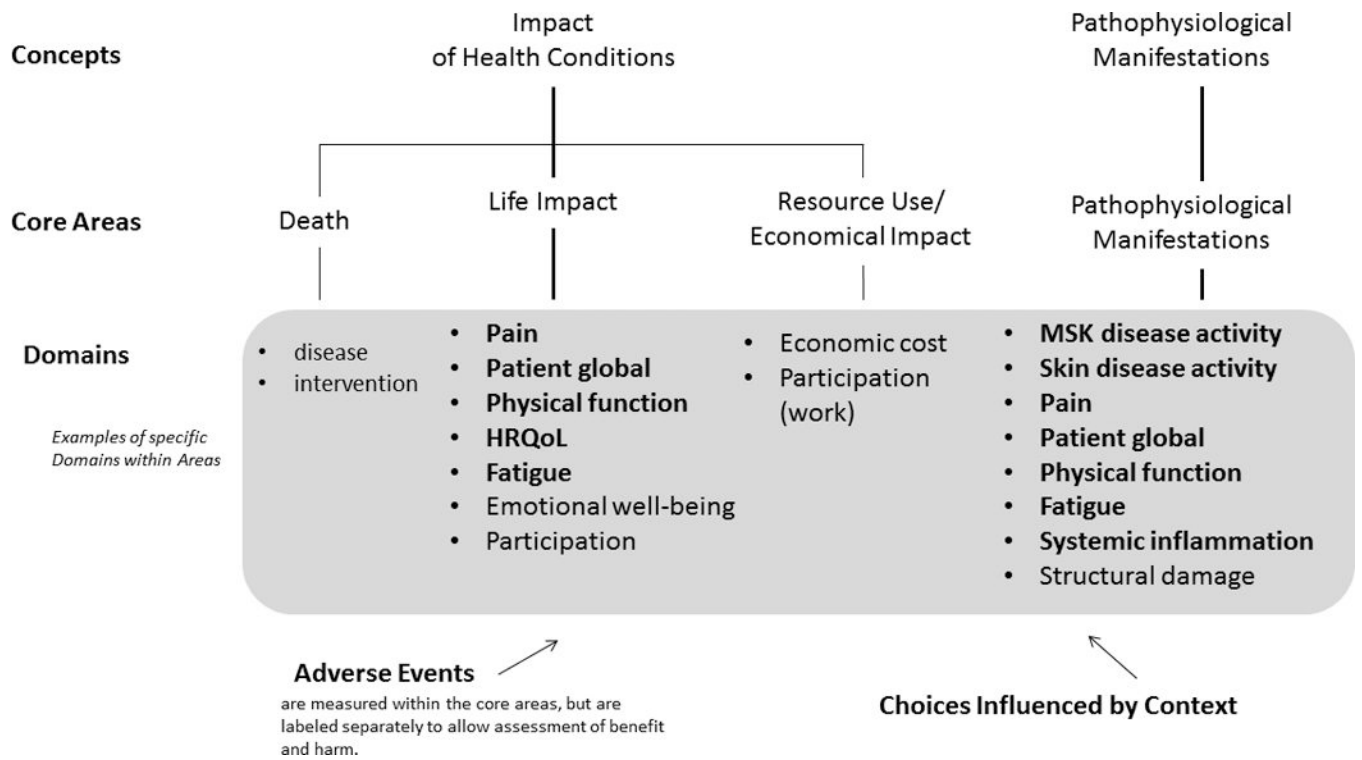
Concepts

Impact of Health Conditions

Pathophysiological Manifestations

Core Areas

Death

Life Impact

Resource Use/ Economical Impact

Pathophysiological Manifestations

Domains

Examples of specific Domains within Areas

- disease
- intervention

- Pain
- Patient global
- Physical function
- HRQoL
- Fatigue
- Emotional well-being
- Participation

- Economic cost
- Participation (work)

- MSK disease activity
- Skin disease activity
- Pain
- Patient global
- Physical function
- Fatigue
- Systemic inflammation
- Structural damage

Adverse Events

are measured within the core areas, but are labeled separately to allow assessment of benefit and harm.

Choices Influenced by Context